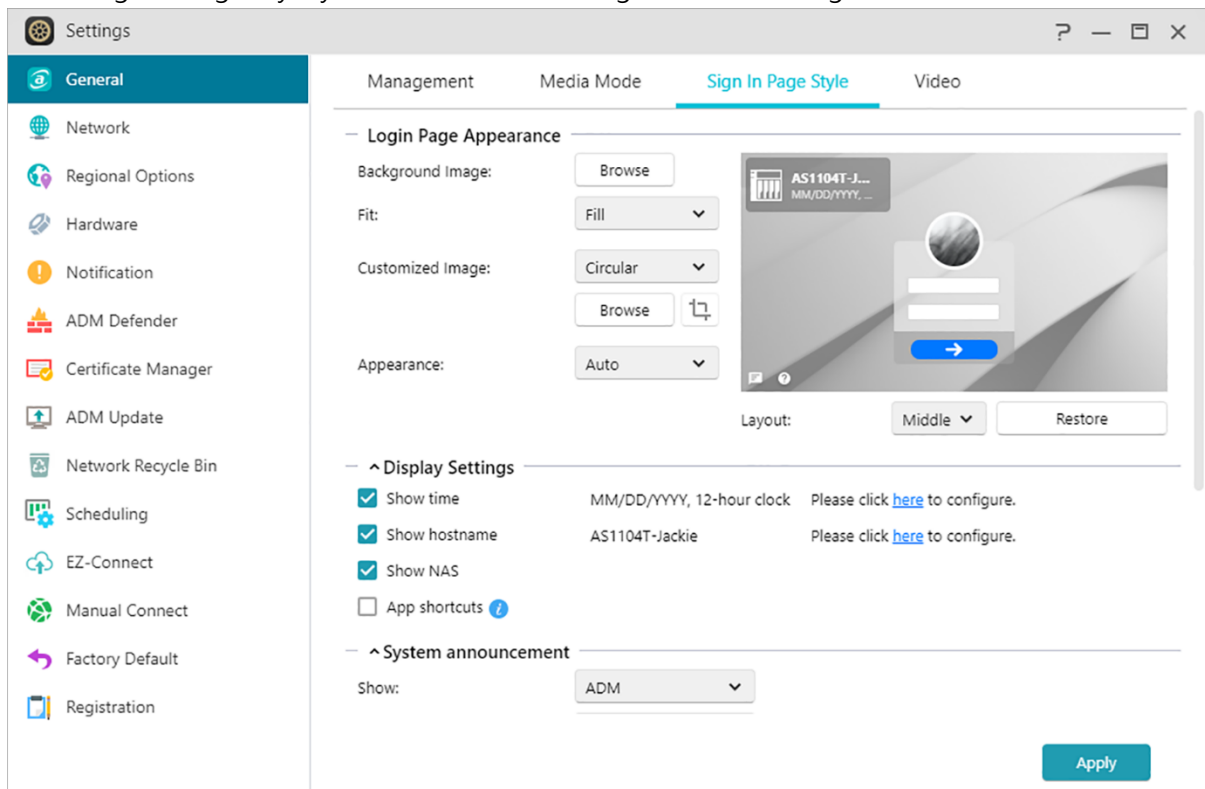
Settings

? — ☐ ✕

General
Network
Regional Options
Hardware
Notification
ADM Defender
Certificate Manager
ADM Update
Network Recycle Bin
Scheduling
EZ-Connect
Manual Connect
Factory Default
Registration

Management | Media Mode | Sign In Page Style | Video

Login Page Appearance

Background Image: Browse
Fit: Fill
Customized Image: Circular
Browse
Appearance: Auto

AS1104T-J...
MM/DD/YYYY, ...

Layout: Middle Restore

Display Settings
Show time MM/DD/YYYY, 12-hour clock Please click here to configure.
Show hostname AS1104T-Jackie Please click here to configure.
Show NAS
App shortcuts

System announcement
Show: ADM

Apply